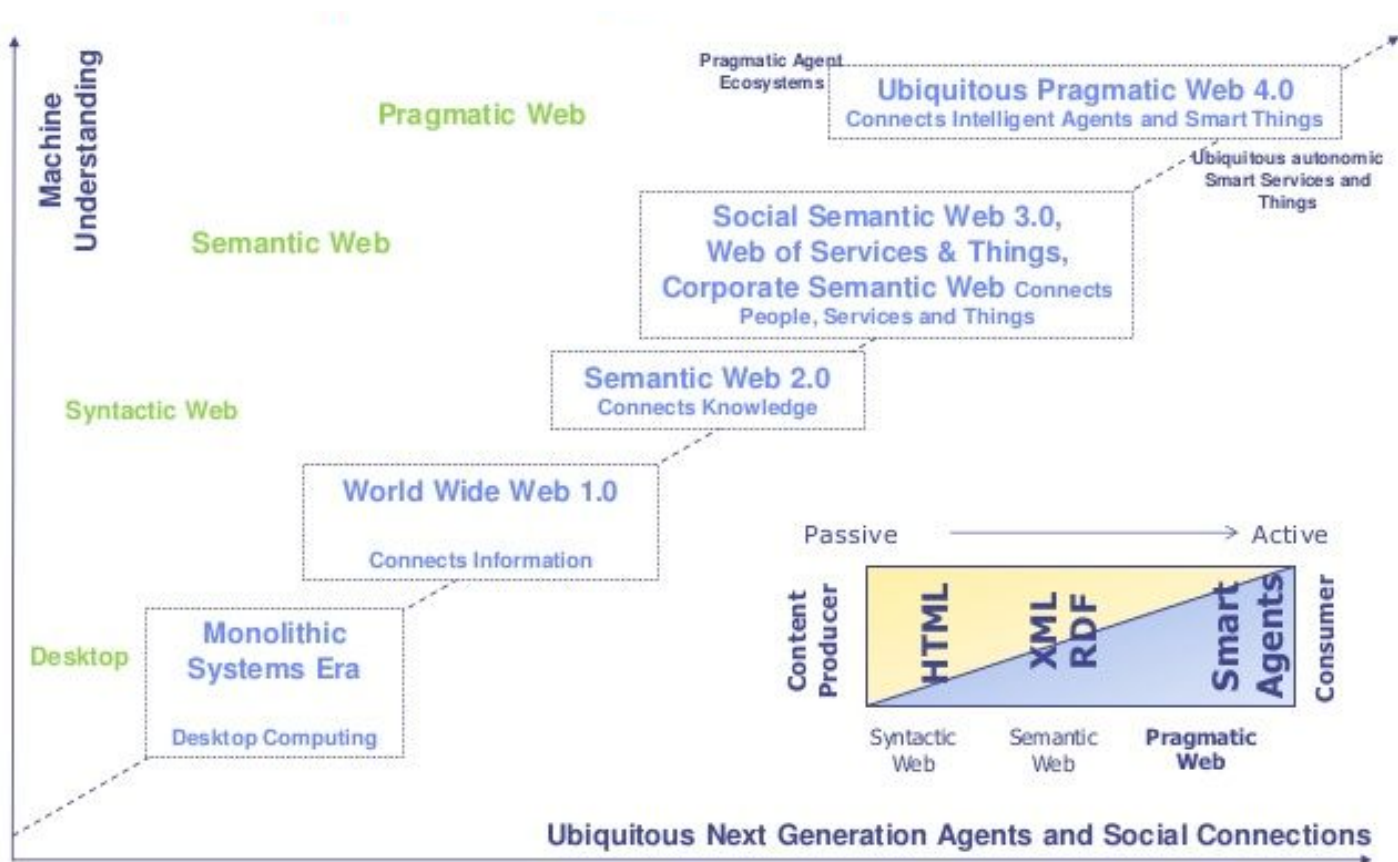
Machine Understanding

Pragmatic Agent Ecosystems

Ubiquitous Pragmatic Web 4.0
Connects Intelligent Agents and Smart Things

Pragmatic Web

Ubiquitous autonomic Smart Services and Things

Social Semantic Web 3.0, Web of Services & Things, Corporate Semantic Web Connects People, Services and Things

Semantic Web

Semantic Web 2.0
Connects Knowledge

Syntactic Web

World Wide Web 1.0

Connects Information

Desktop

Monolithic Systems Era

Desktop Computing

Passive → Active

Content Producer

HTML

XML RDF

Smart Agents

Consumer

Syntactic Web

Semantic Web

Pragmatic Web

Ubiquitous Next Generation Agents and Social Connections